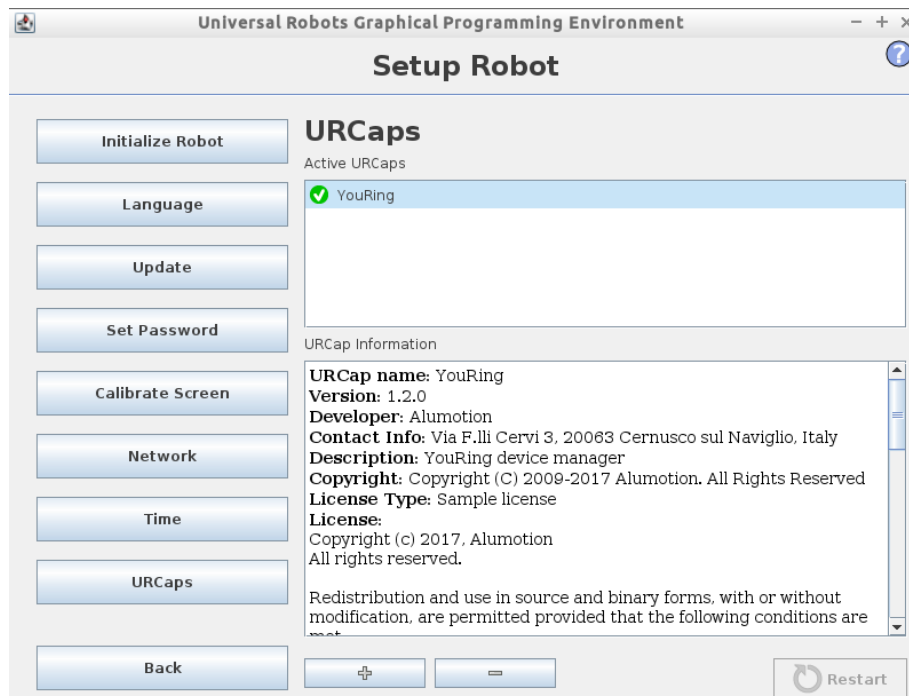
Universal Robots Graphical Programming Environment

Setup Robot

Initialize Robot

Language

Update

Set Password

Calibrate Screen

Network

Time

URCaps

Back

URCaps

Active URCaps

YouRing

URCap Information

**URCap name:** YouRing
**Version:** 1.2.0
**Developer:** Alumotion
**Contact Info:** Via F.lli Cervi 3, 20063 Cernusco sul Naviglio, Italy
**Description:** YouRing device manager
**Copyright:** Copyright (C) 2009-2017 Alumotion. All Rights Reserved
**License Type:** Sample license
**License:**
Copyright (c) 2017, Alumotion
All rights reserved.

Redistribution and use in source and binary forms, with or without modification, are permitted provided that the following conditions are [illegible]

+

−

Restart